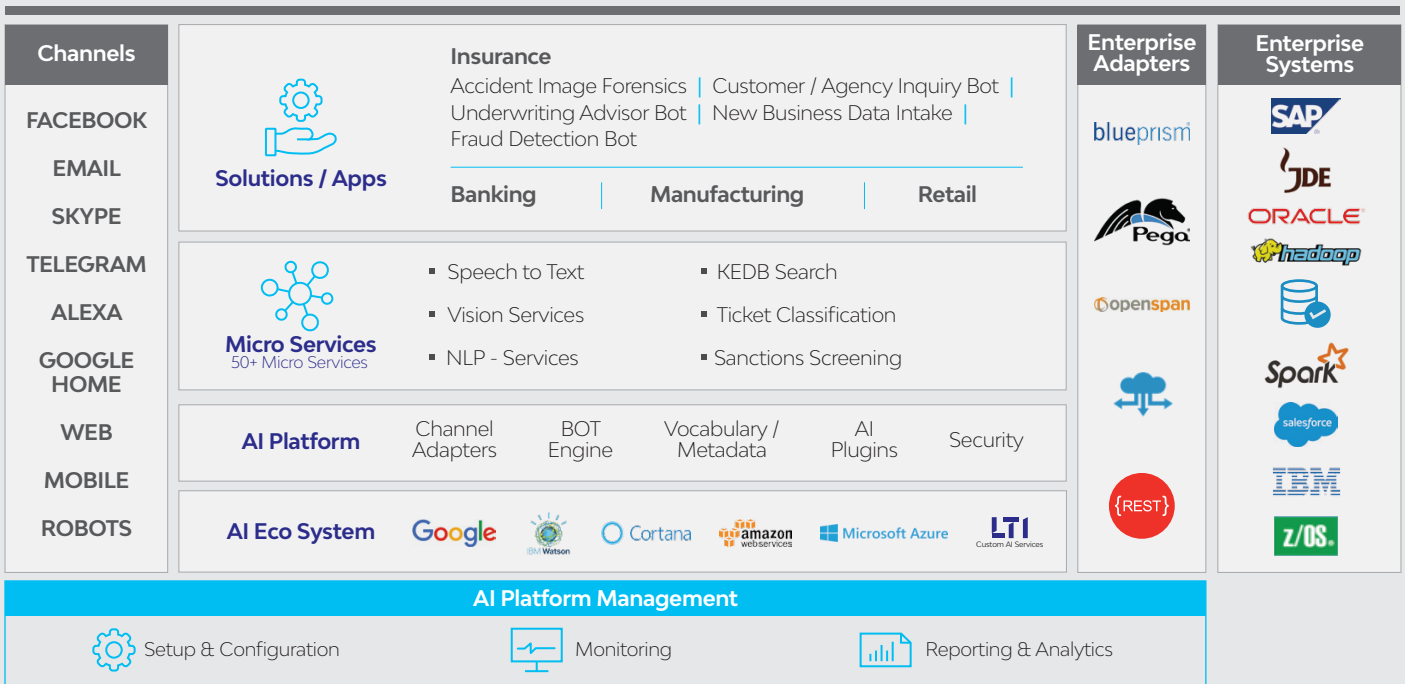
Channels

FACEBOOK
EMAIL
SKYPE
TELEGRAM
ALEXA
GOOGLE HOME
WEB
MOBILE
ROBOTS

Solutions / Apps

Insurance
Accident Image Forensics | Customer / Agency Inquiry Bot | Underwriting Advisor Bot | New Business Data Intake | Fraud Detection Bot

Banking | Manufacturing | Retail

Micro Services
50+ Micro Services

▪ Speech to Text
▪ Vision Services
▪ NLP - Services
▪ KEDB Search
▪ Ticket Classification
▪ Sanctions Screening

AI Platform
Channel Adapters
BOT Engine
Vocabulary / Metadata
AI Plugins
Security

AI Eco System
Google
IBM Watson
Cortana
amazon webservices
Microsoft Azure
LTI
Custom AI Services

Enterprise Adapters

blueprism
Pega
openspan
{REST}

Enterprise Systems

SAP
JDE
ORACLE
hadoop
Spark
salesforce
IBM
z/OS.

AI Platform Management
Setup & Configuration
Monitoring
Reporting & Analytics